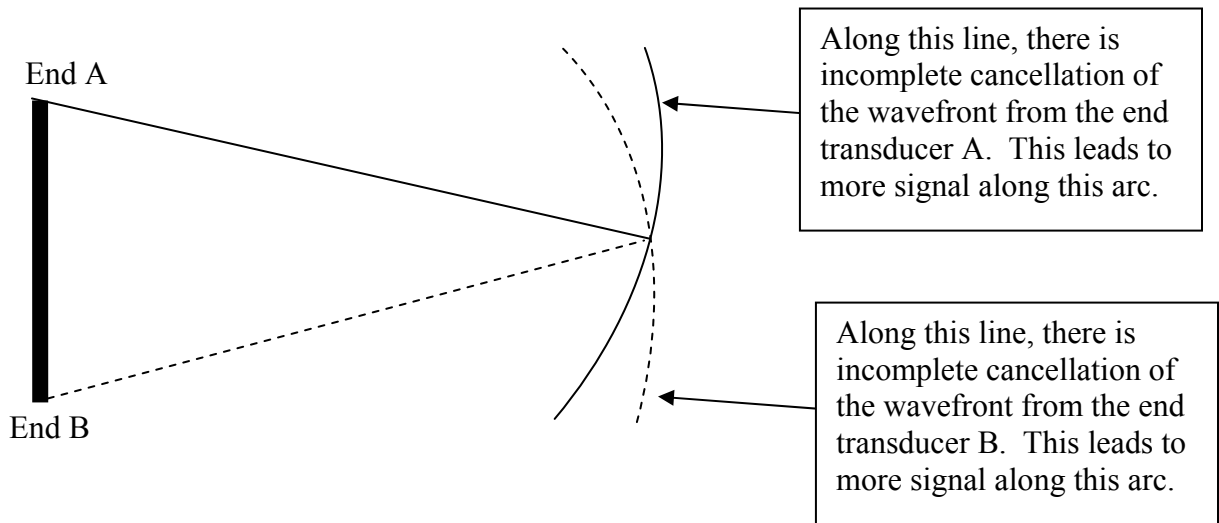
End A

End B

Along this line, there is incomplete cancellation of the wavefront from the end transducer A. This leads to more signal along this arc.

Along this line, there is incomplete cancellation of the wavefront from the end transducer B. This leads to more signal along this arc.